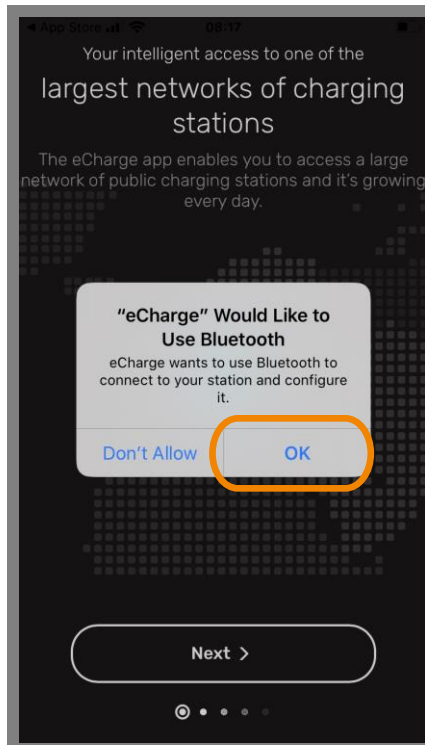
◂ App Store 08:17

Your intelligent access to one of the

largest networks of charging stations

The eCharge app enables you to access a large network of public charging stations and it's growing every day.

"eCharge" Would Like to Use Bluetooth

eCharge wants to use Bluetooth to connect to your station and configure it.

Don't Allow

OK

Next >